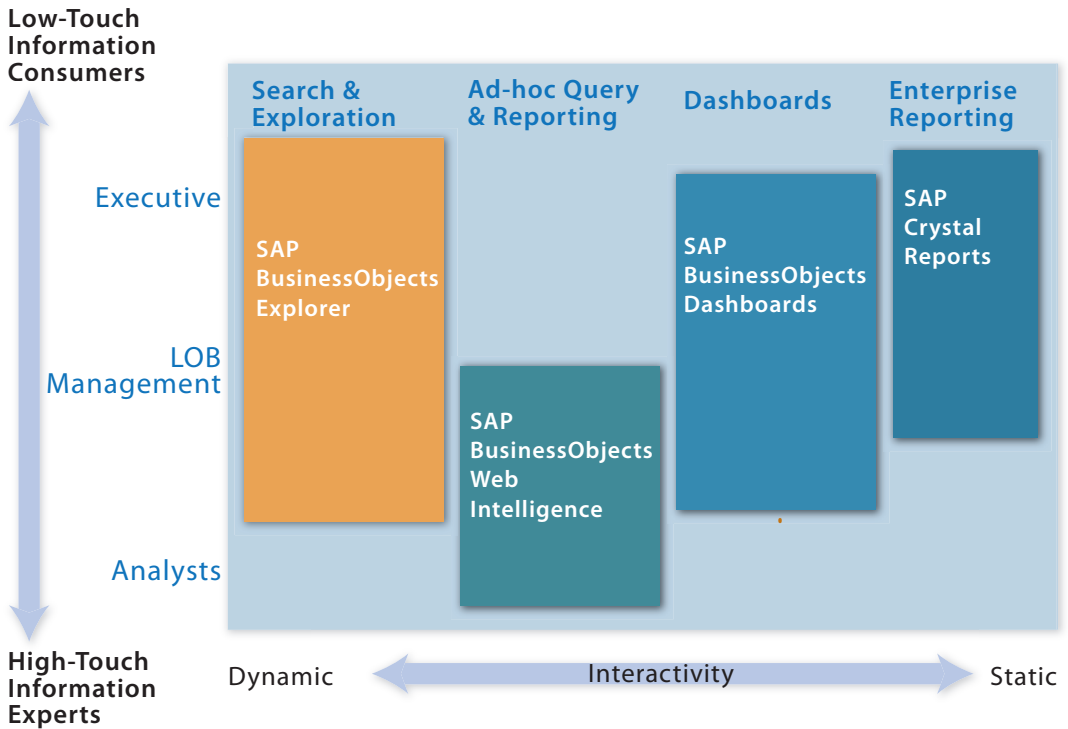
Low-Touch Information Consumers

Search & Exploration

Ad-hoc Query & Reporting

Dashboards

Enterprise Reporting

Executive

SAP BusinessObjects Explorer

SAP BusinessObjects Dashboards

SAP Crystal Reports

LOB Management

SAP BusinessObjects Web Intelligence

Analysts

High-Touch Information Experts

Dynamic

Interactivity

Static